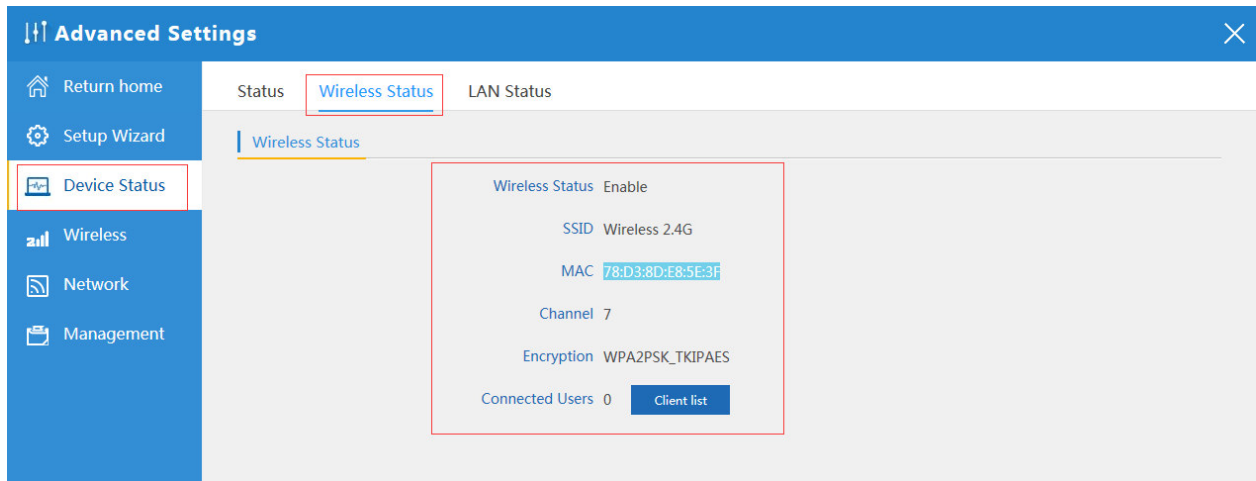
Advanced Settings

Return home
Setup Wizard
Device Status
Wireless
Network
Management

Status | Wireless Status | LAN Status

Wireless Status

| | |
|---|---|
| Wireless Status | Enable |
| SSID | Wireless 2.4G |
| MAC | 78:D3:8D:E8:5E:3F |
| Channel | 7 |
| Encryption | WPA2PSK_TKIPAES |
| Connected Users | 0 Client list |